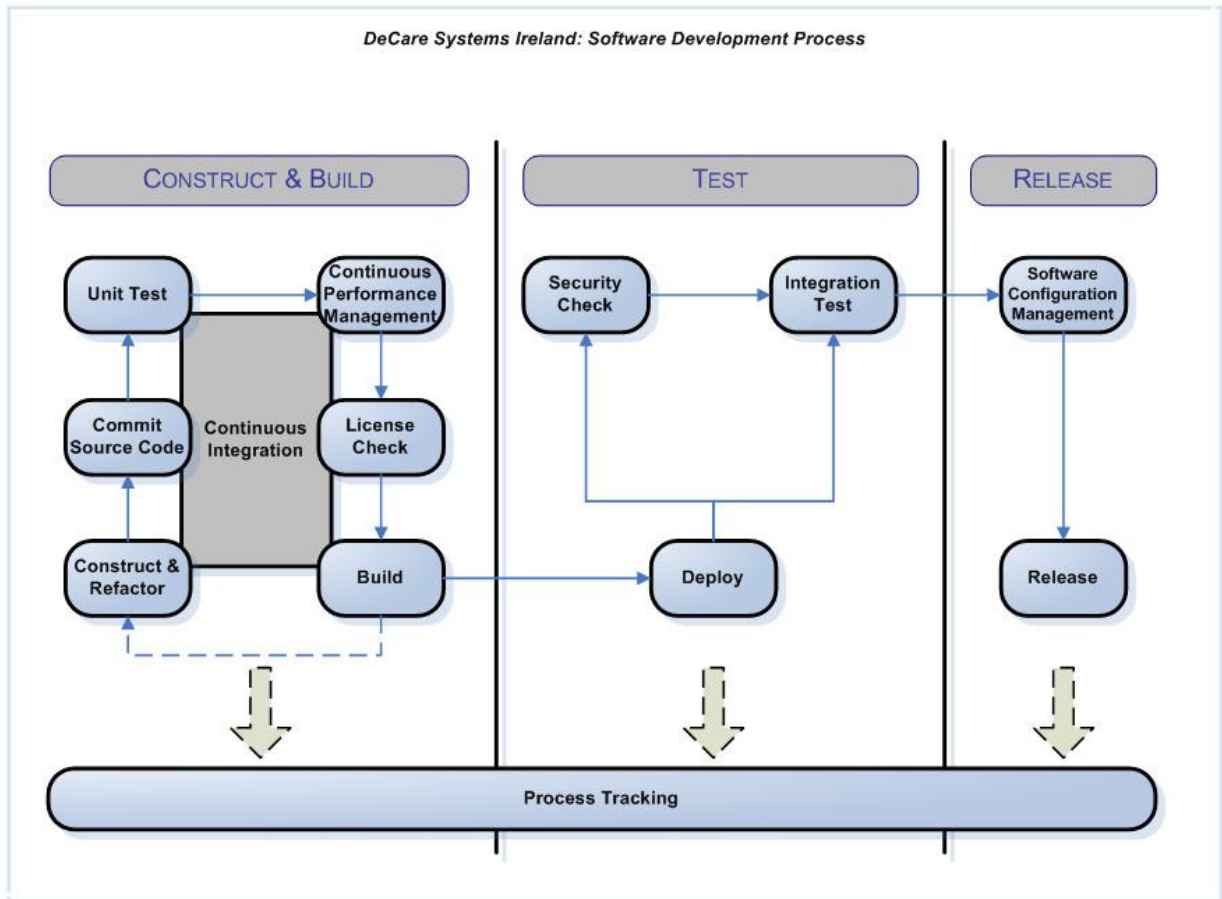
DeCare Systems Ireland: Software Development Process

CONSTRUCT & BUILD

TEST

RELEASE

Unit Test

Continuous Performance Management

Commit Source Code

Continuous Integration

License Check

Construct & Refactor

Build

Security Check

Integration Test

Deploy

Software Configuration Management

Release

Process Tracking